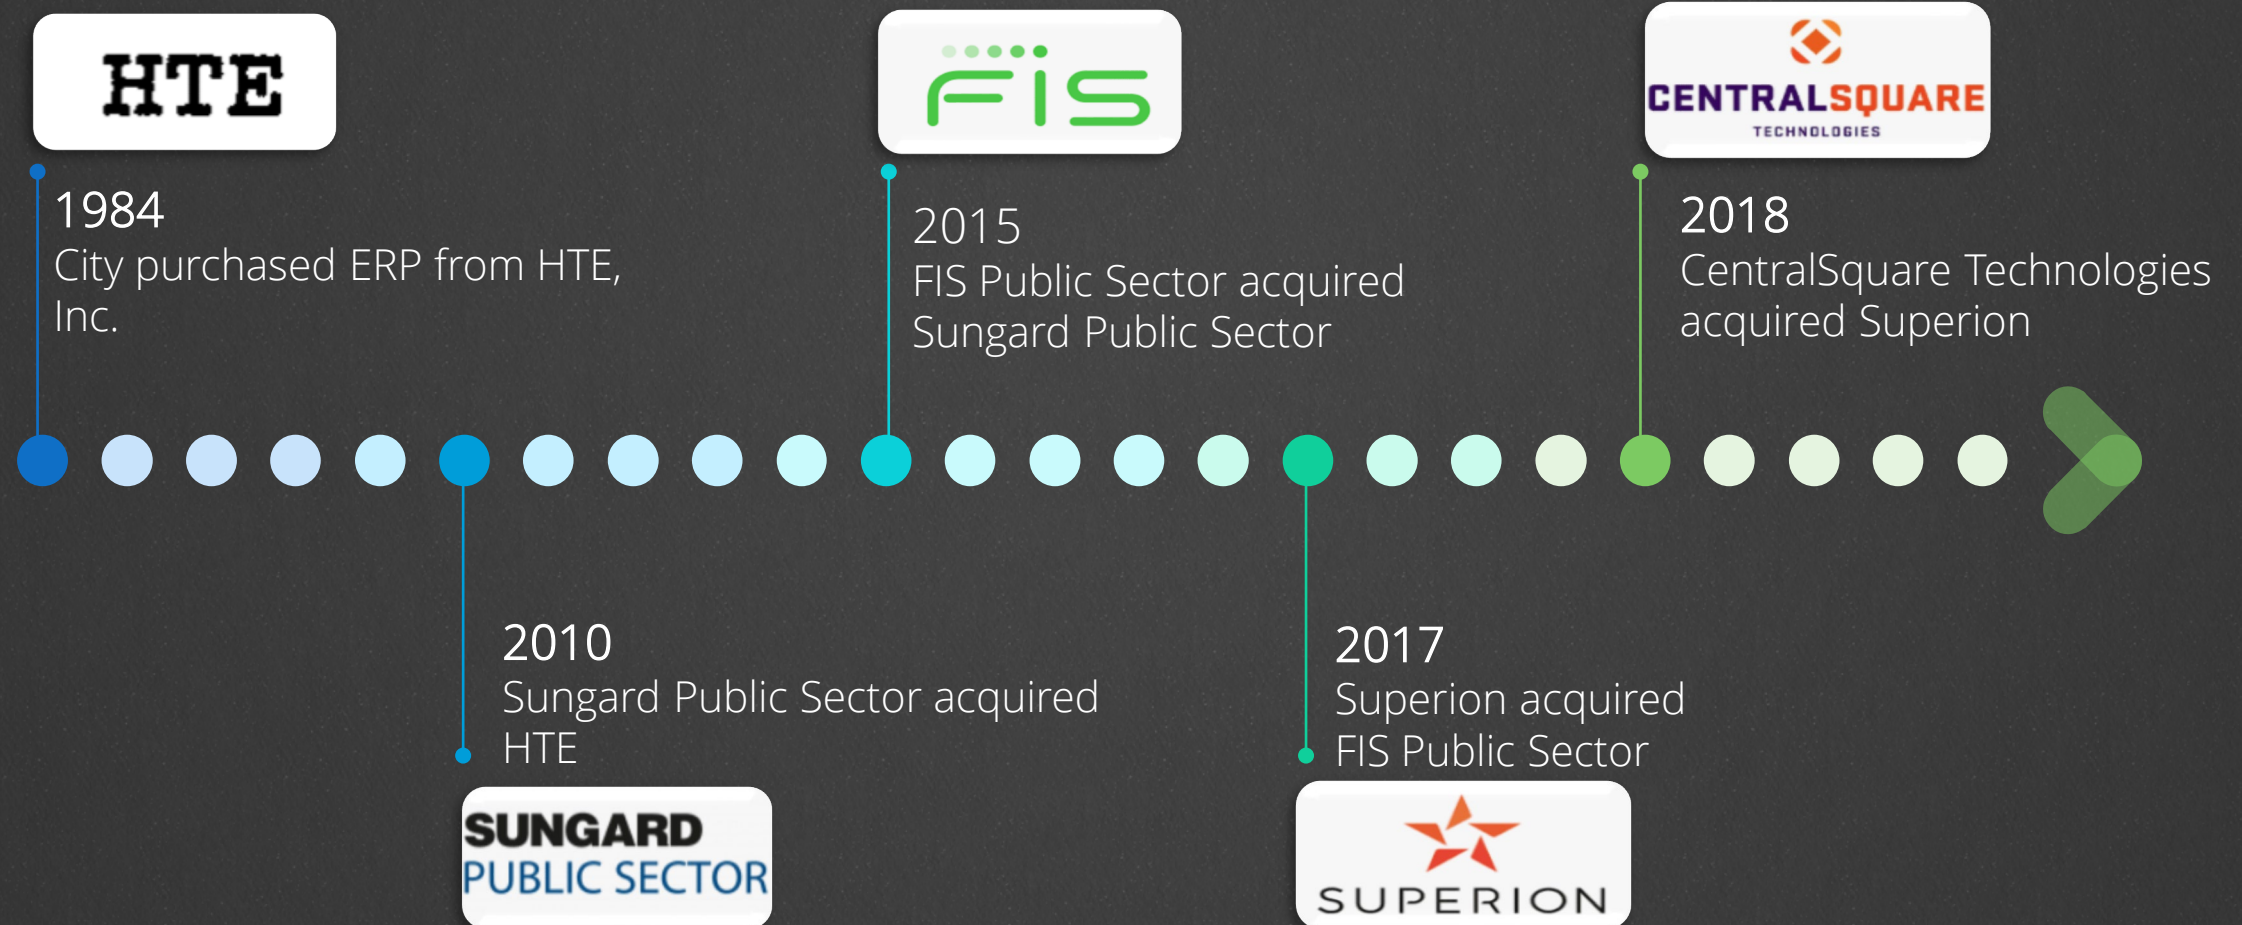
HTE

1984
City purchased ERP from HTE, Inc.

FIS

2015
FIS Public Sector acquired Sungard Public Sector

CENTRALSQUARE
TECHNOLOGIES

2018
CentralSquare Technologies acquired Superion

2010
Sungard Public Sector acquired HTE

SUNGARD
PUBLIC SECTOR

2017
Superion acquired FIS Public Sector

SUPERION